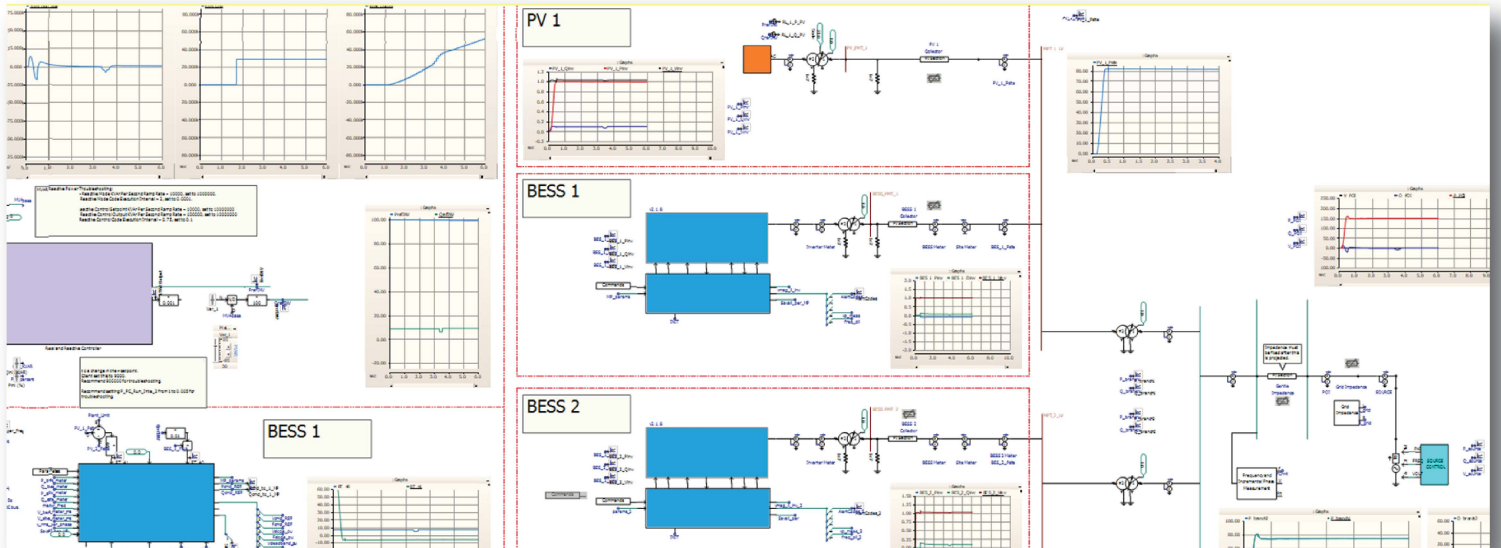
PV 1

BESS 1

BESS 2

BESS 1

Graphs

Real and Reactive Controller

Inverter Meter

Site Meter

BESS 1 Meter

PV 1 Collector

BESS 1 Collector

BESS 2 Collector

Commands

Grid Impedance

SOURCE CONTROL

Frequency and Incremental Phase Measurement

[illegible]